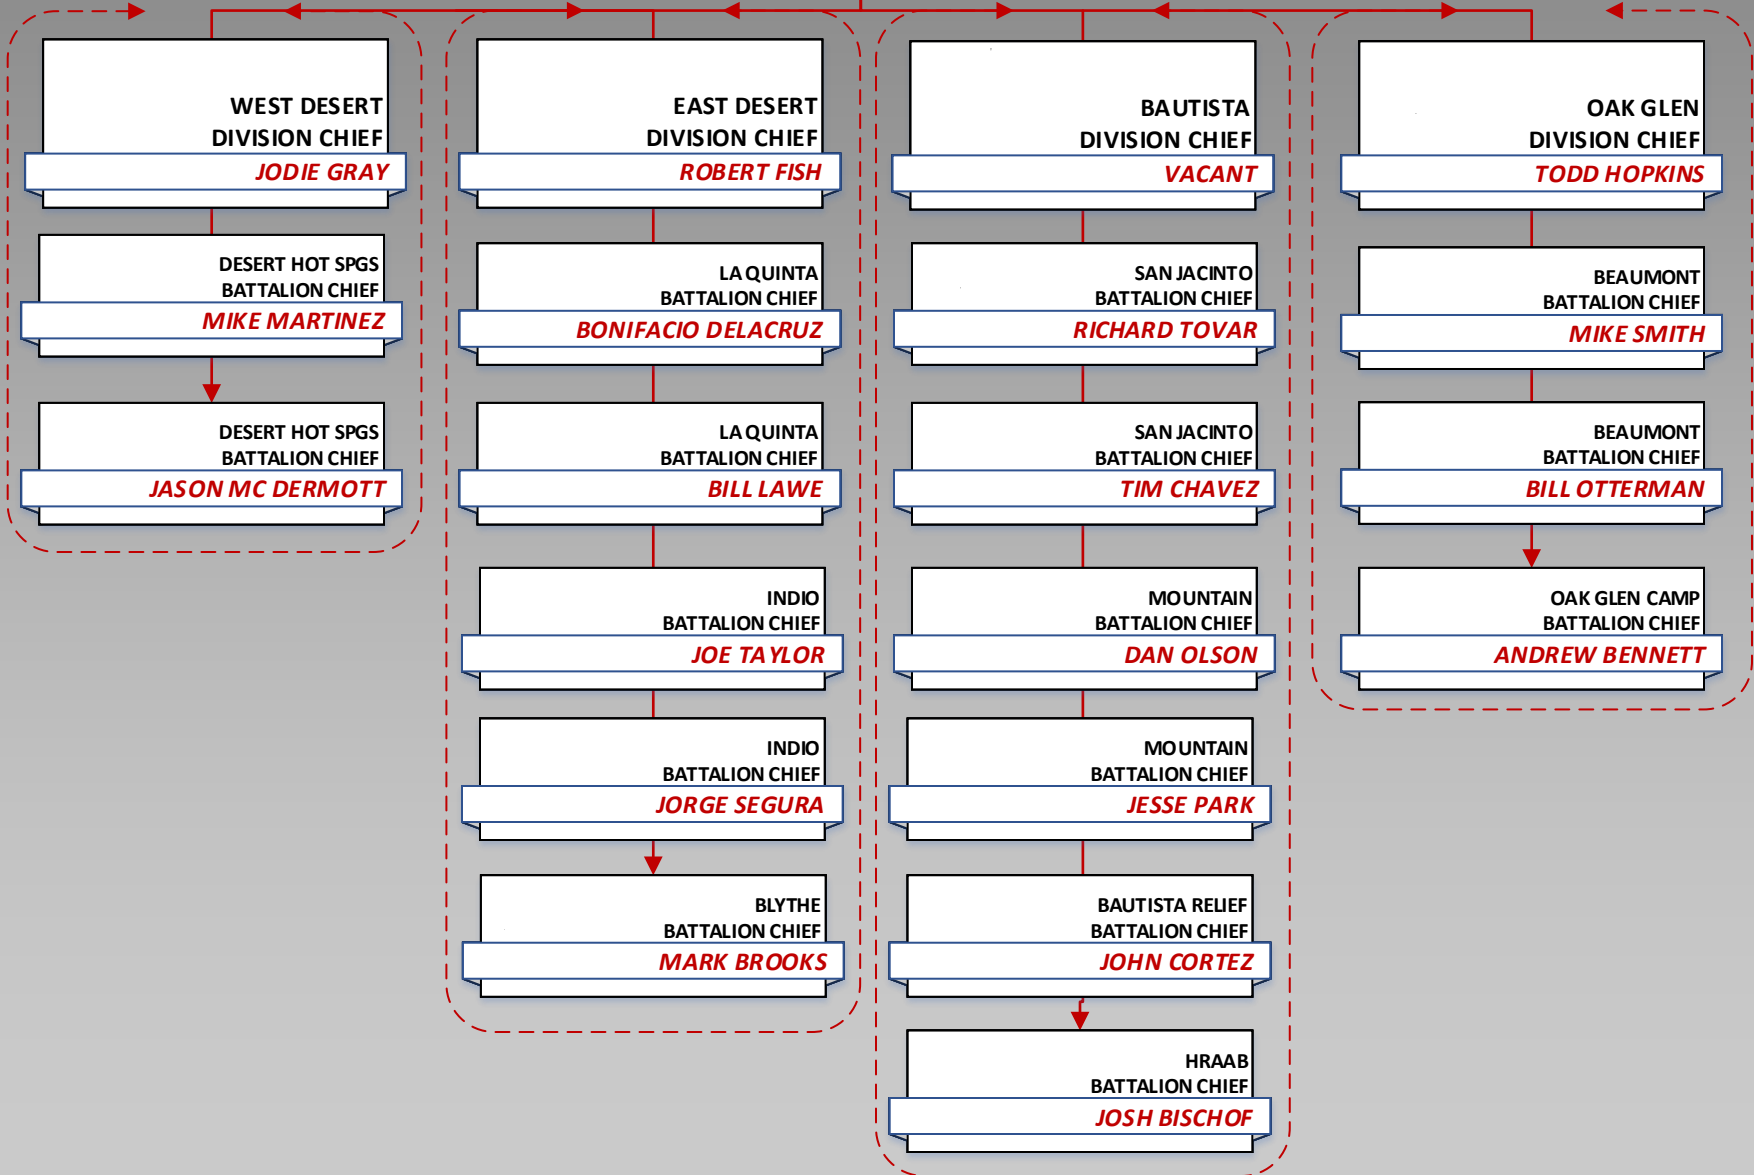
WEST DESERT
DIVISION CHIEF
JODIE GRAY

DESERT HOT SPGS
BATTALION CHIEF
MIKE MARTINEZ

DESERT HOT SPGS
BATTALION CHIEF
JASON MC DERMOTT

EAST DESERT
DIVISION CHIEF
ROBERT FISH

LA QUINTA
BATTALION CHIEF
BONIFACIO DELACRUZ

LA QUINTA
BATTALION CHIEF
BILL LAWE

INDIO
BATTALION CHIEF
JOE TAYLOR

INDIO
BATTALION CHIEF
JORGE SEGURA

BLYTHE
BATTALION CHIEF
MARK BROOKS

BAUTISTA
DIVISION CHIEF
VACANT

SAN JACINTO
BATTALION CHIEF
RICHARD TOVAR

SAN JACINTO
BATTALION CHIEF
TIM CHAVEZ

MOUNTAIN
BATTALION CHIEF
DAN OLSON

MOUNTAIN
BATTALION CHIEF
JESSE PARK

BAUTISTA RELIEF
BATTALION CHIEF
JOHN CORTEZ

HRAAB
BATTALION CHIEF
JOSH BISCHOF

OAK GLEN
DIVISION CHIEF
TODD HOPKINS

BEAUMONT
BATTALION CHIEF
MIKE SMITH

BEAUMONT
BATTALION CHIEF
BILL OTTERMAN

OAK GLEN CAMP
BATTALION CHIEF
ANDREW BENNETT